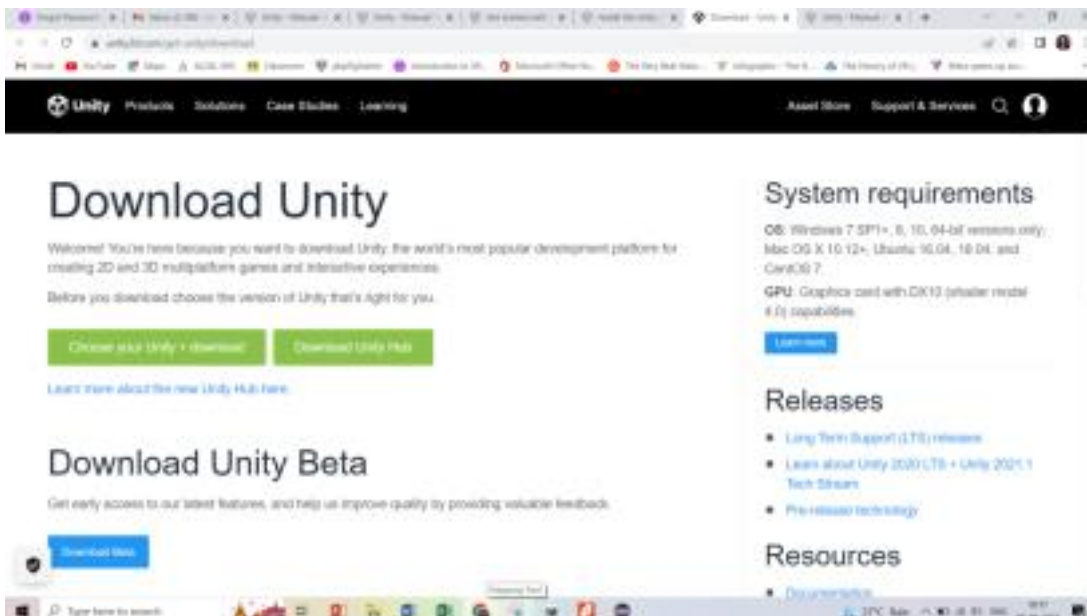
Unity Products Solutions Case Studies Learning

Asset Store Support & Services

Download Unity

Welcome! You're here because you want to download Unity, the world's most popular development platform for creating 2D and 3D multiplatform games and interactive experiences.

Before you download choose the version of Unity that's right for you.

Choose your Unity + download

Download Unity Hub

Learn more about the new Unity Hub here.

Download Unity Beta

Get early access to our latest features, and help us improve quality by providing valuable feedback.

Download Beta

System requirements

OS: Windows 7 SP1+, 8, 10, 64-bit versions only; Mac OS X 10.12+; Ubuntu 16.04, 18.04, and CentOS 7.

GPU: Graphics card with DX10 (shader model 4.0) capabilities.

Learn more

Releases

• Long Term Support (LTS) releases

• Learn about Unity 2020 LTS + Unity 2021.1 Tech Stream

• Pre-release technology

Resources

• Documentation

Type here to search

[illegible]